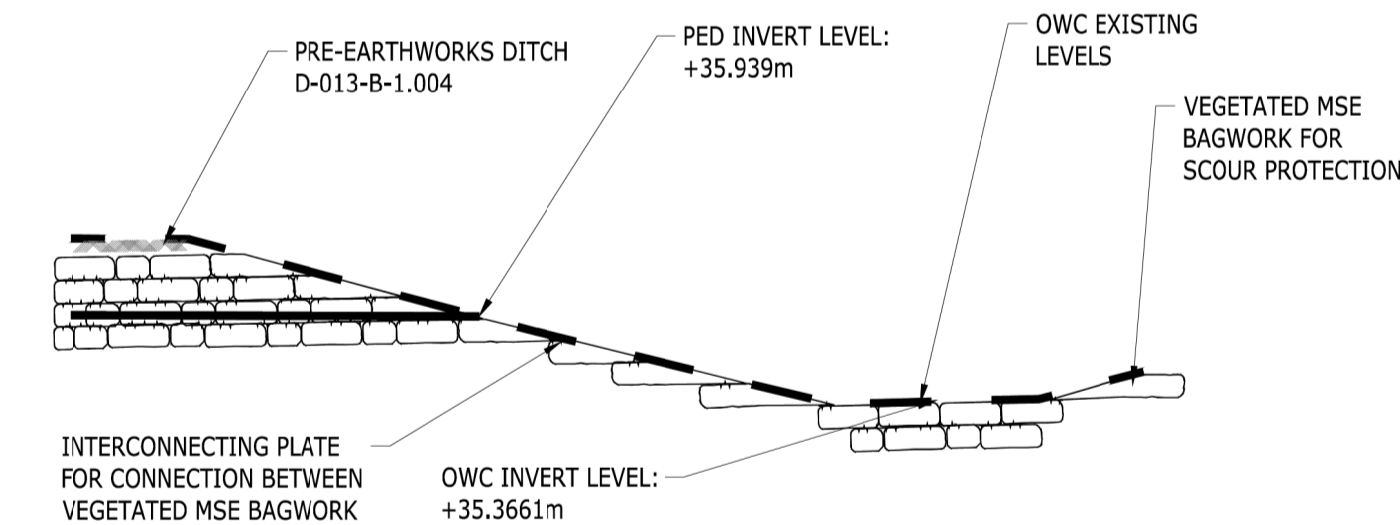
PRE-EARTHWORKS DITCH
D-013-B-1.004

PED INVERT LEVEL:
+35.939m

OWC EXISTING
LEVELS

VEGETATED MSE
BAGWORK FOR
SCOUR PROTECTION

INTERCONNECTING PLATE
FOR CONNECTION BETWEEN
VEGETATED MSE BAGWORK

OWC INVERT LEVEL:
+35.3661m